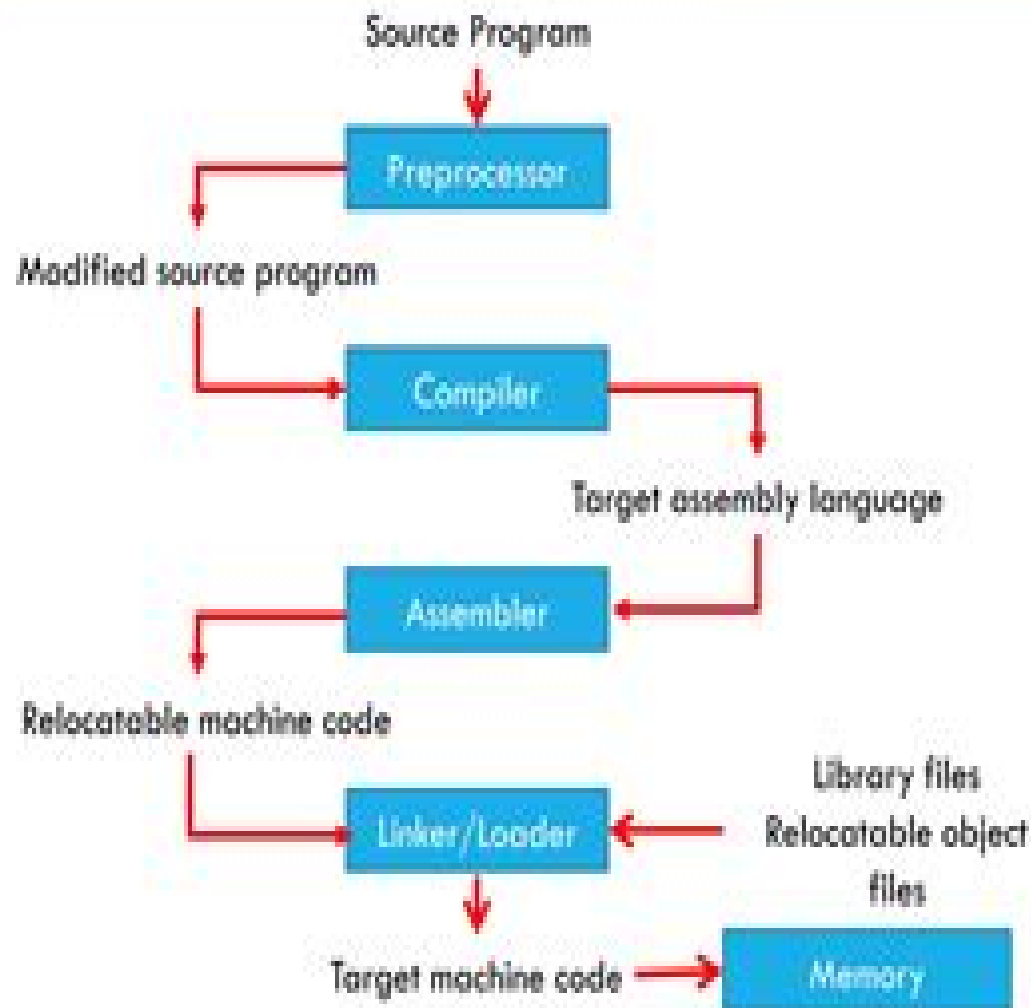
Source Program

Preprocessor

Modified source program

Compiler

Target assembly language

Assembler

Relocatable machine code

Linker/Loader

Library files
Relocatable object files

Target machine code

Memory